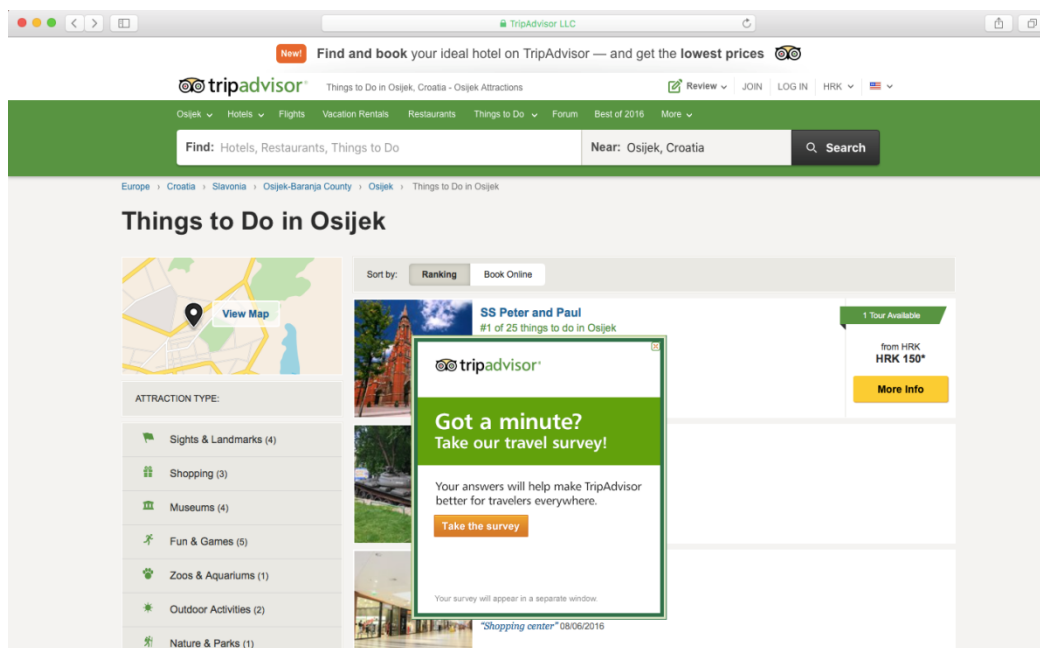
TripAdvisor LLC

New! Find and book your ideal hotel on TripAdvisor — and get the lowest prices

tripadvisor Things to Do in Osijek, Croatia - Osijek Attractions

Review JOIN LOG IN HRK

Osijek Hotels Flights Vacation Rentals Restaurants Things to Do Forum Best of 2016 More

Find: Hotels, Restaurants, Things to Do

Near: Osijek, Croatia

Search

Europe › Croatia › Slavonia › Osijek-Baranja County › Osijek › Things to Do in Osijek

Things to Do in Osijek

View Map

ATTRACTION TYPE:

Sights & Landmarks (4)

Shopping (3)

Museums (4)

Fun & Games (5)

Zoos & Aquariums (1)

Outdoor Activities (2)

Nature & Parks (1)

Sort by: Ranking Book Online

SS Peter and Paul

#1 of 25 things to do in Osijek

1 Tour Available

from HRK

HRK 150*

More Info

tripadvisor

Got a minute?

Take our travel survey!

Your answers will help make TripAdvisor better for travelers everywhere.

Take the survey

Your survey will appear in a separate window.

"Shopping center" 08/06/2016